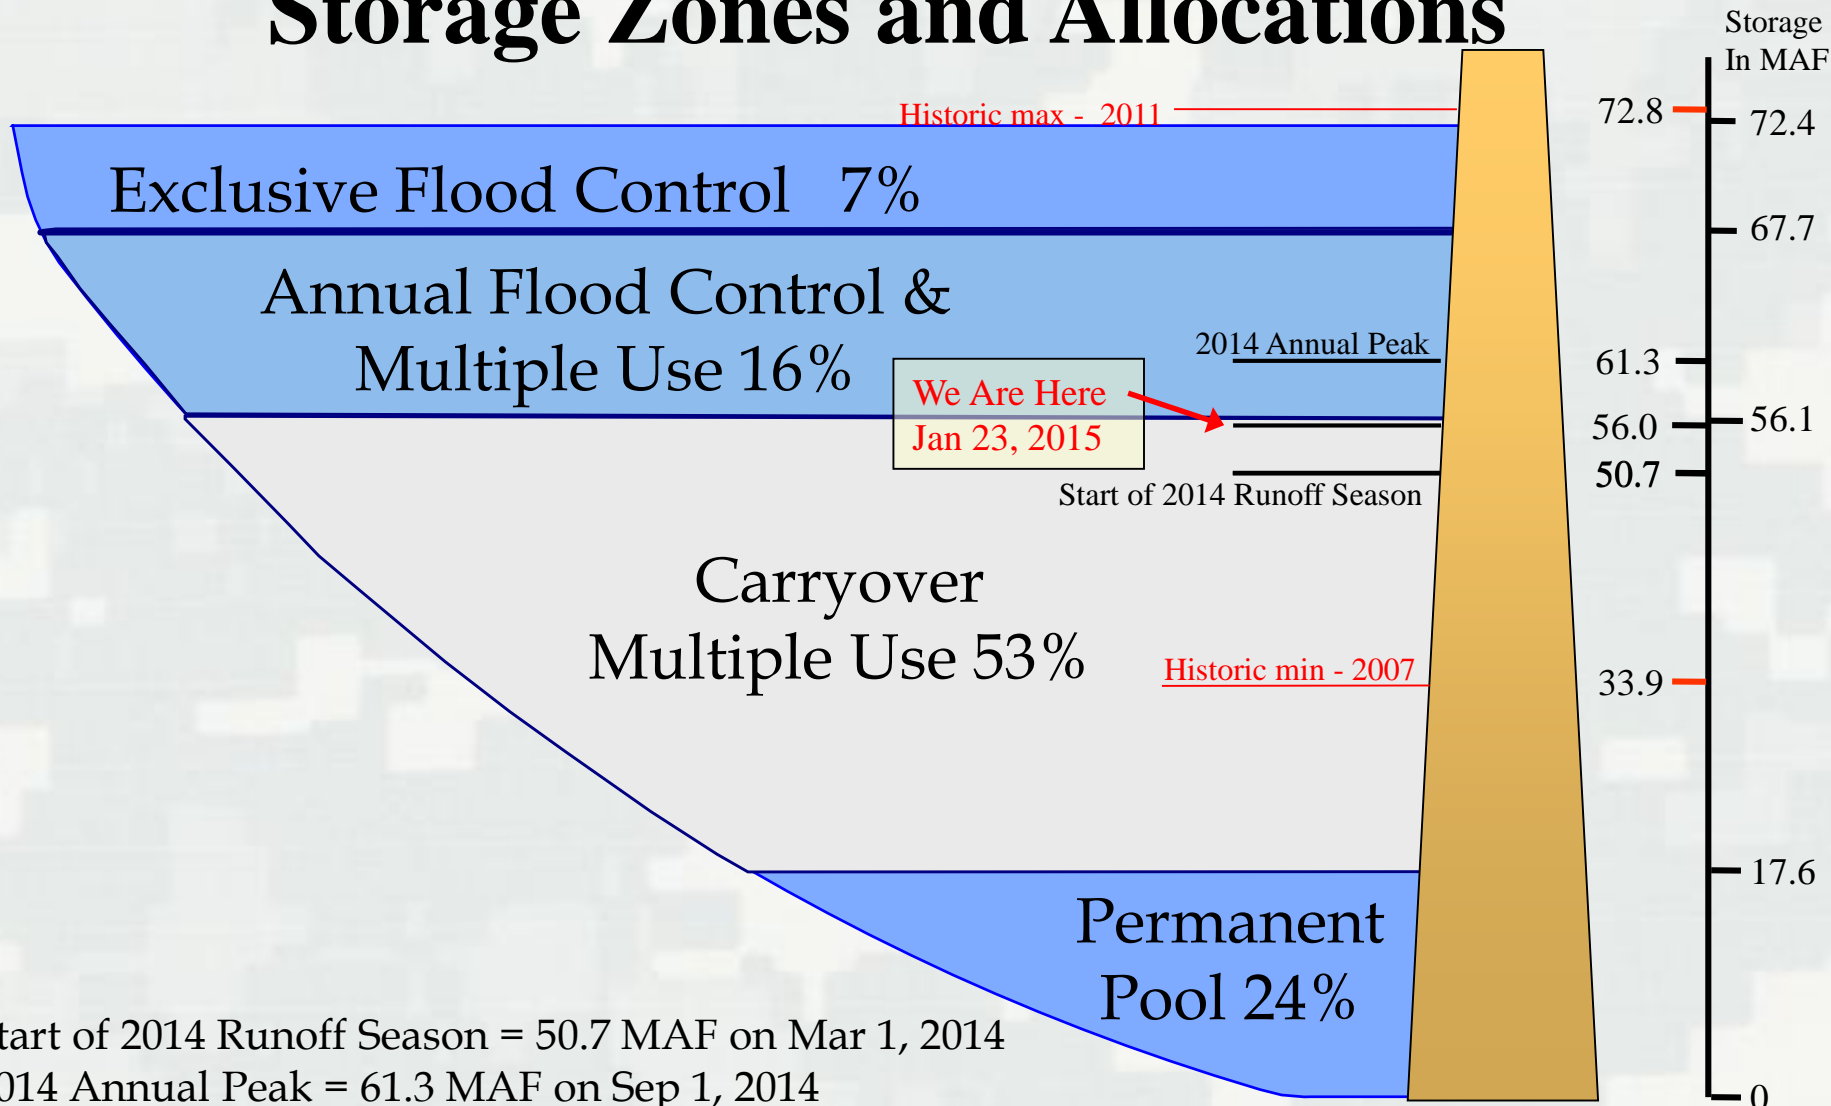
Storage Zones and Allocations

Storage In MAF

Historic max - 2011

72.8

72.4

Exclusive Flood Control 7%

67.7

Annual Flood Control & Multiple Use 16%

2014 Annual Peak

61.3

We Are Here
Jan 23, 2015

56.0

56.1

50.7

Start of 2014 Runoff Season

Carryover Multiple Use 53%

Historic min - 2007

33.9

17.6

Permanent Pool 24%

0

tart of 2014 Runoff Season = 50.7 MAF on Mar 1, 2014
014 Annual Peak = 61.3 MAF on Sep 1, 2014